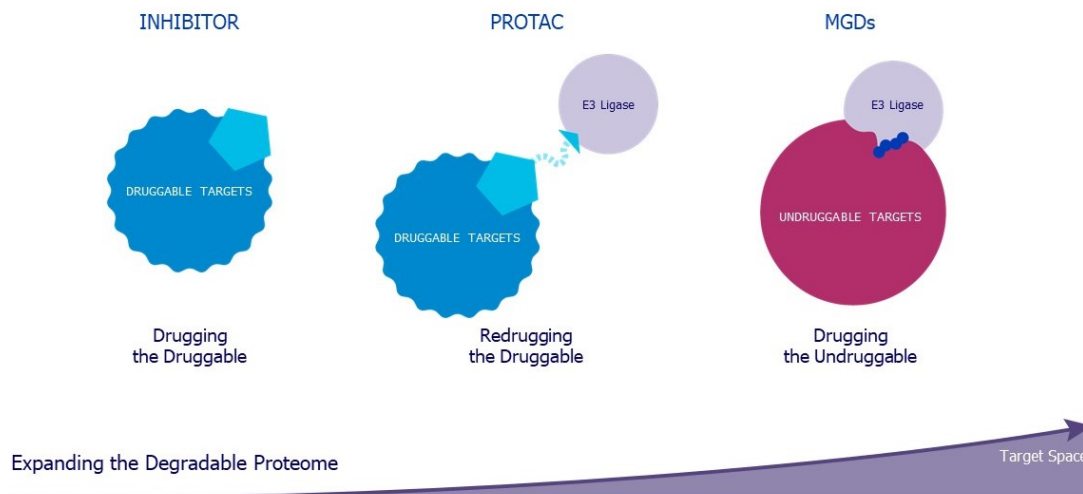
INHIBITOR

DRUGGABLE TARGETS

Drugging the Druggable

PROTAC

E3 Ligase

DRUGGABLE TARGETS

Redrugging the Druggable

MGDs

E3 Ligase

UNDRUGGABLE TARGETS

Drugging the Undruggable

Expanding the Degradable Proteome

Target Space